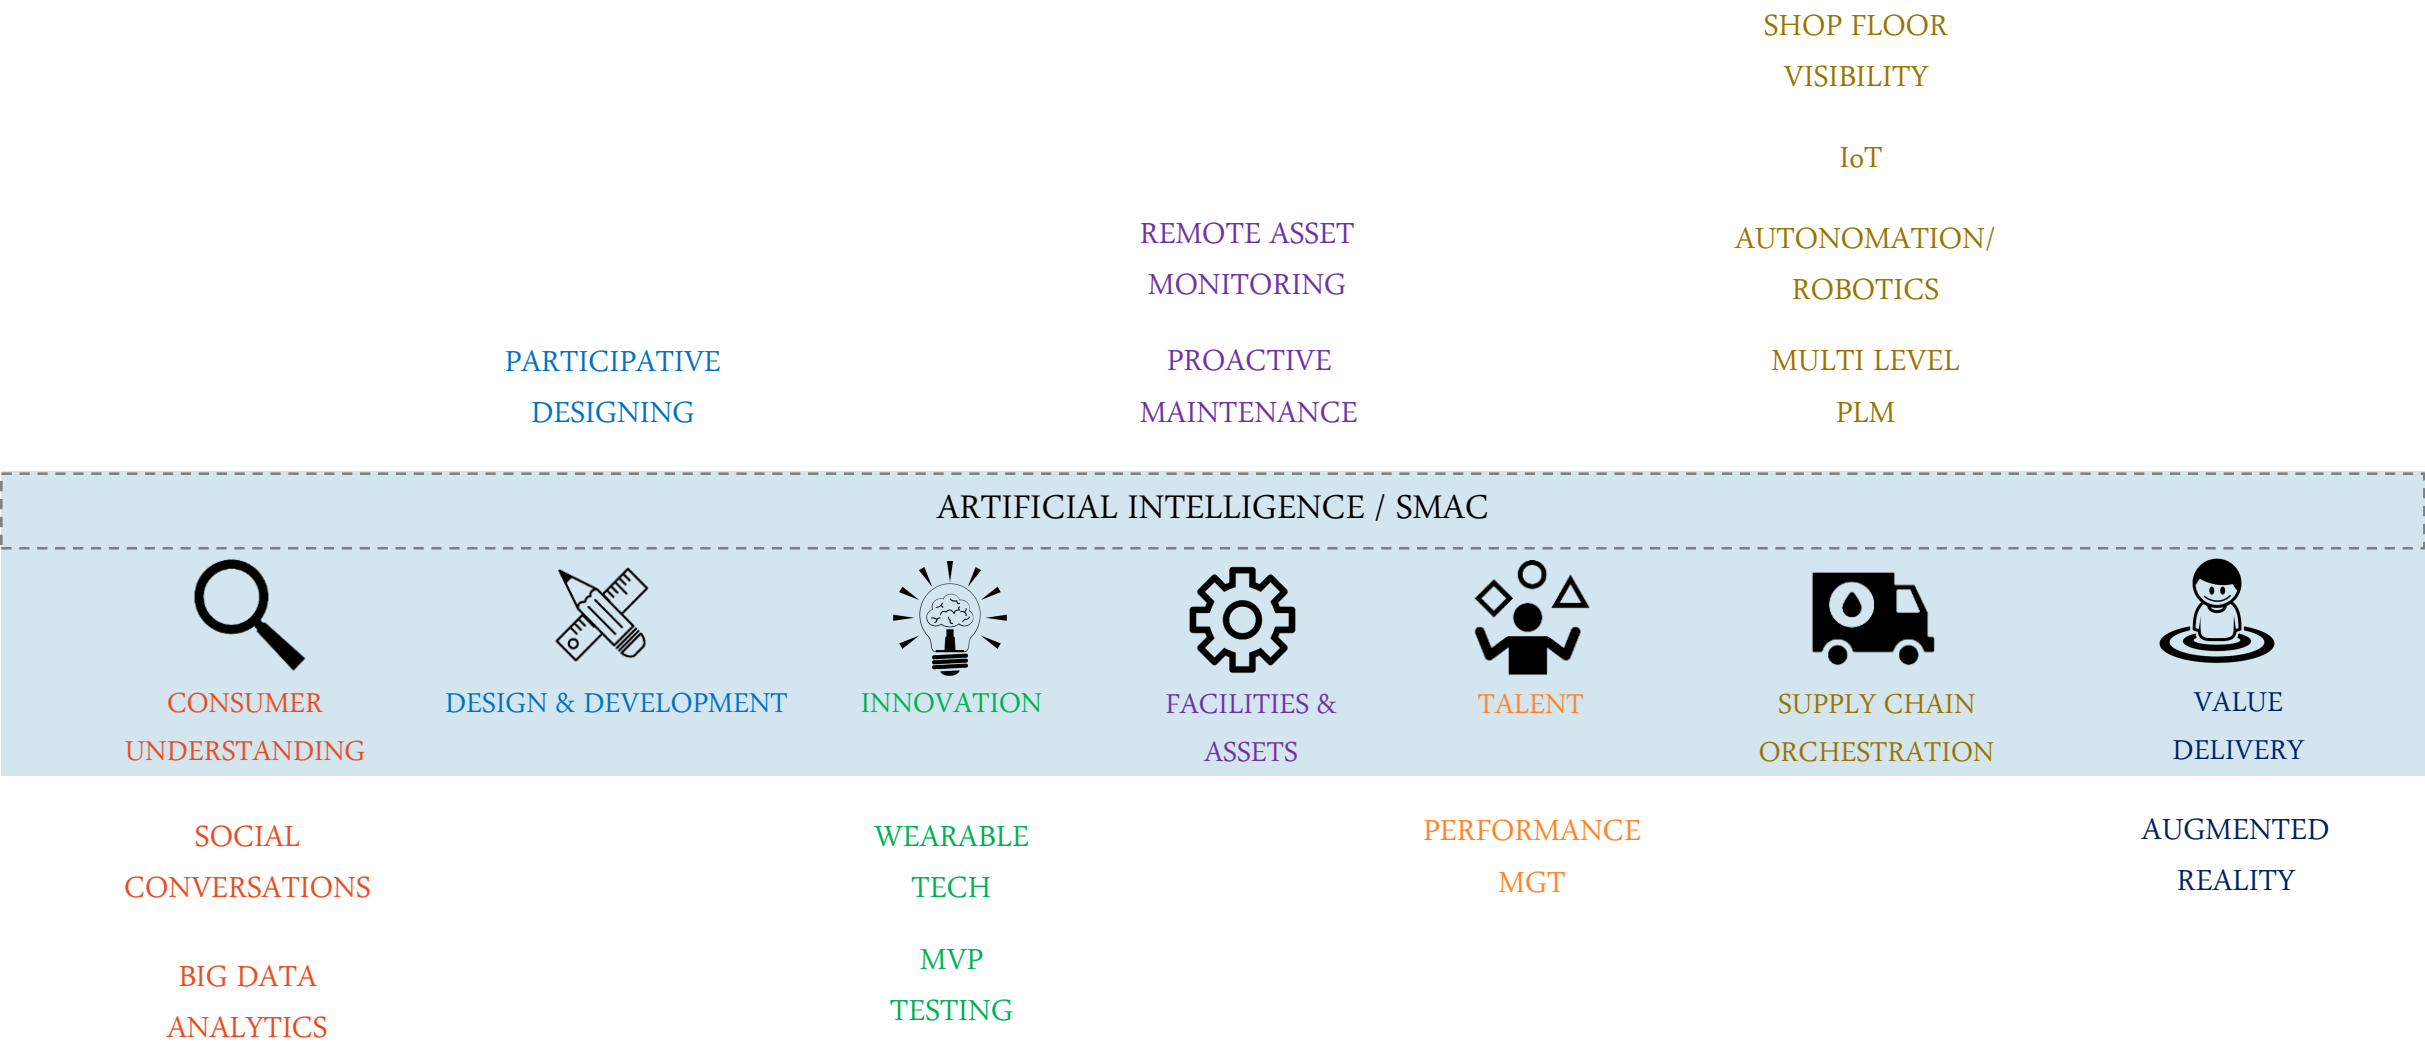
SHOP FLOOR VISIBILITY

IoT

REMOTE ASSET MONITORING

AUTONOMATION/ ROBOTICS

PARTICIPATIVE DESIGNING

PROACTIVE MAINTENANCE

MULTI LEVEL PLM

ARTIFICIAL INTELLIGENCE / SMAC

CONSUMER UNDERSTANDING

DESIGN & DEVELOPMENT

INNOVATION

FACILITIES & ASSETS

TALENT

SUPPLY CHAIN ORCHESTRATION

VALUE DELIVERY

SOCIAL CONVERSATIONS

WEARABLE TECH

PERFORMANCE MGT

AUGMENTED REALITY

BIG DATA ANALYTICS

MVP TESTING